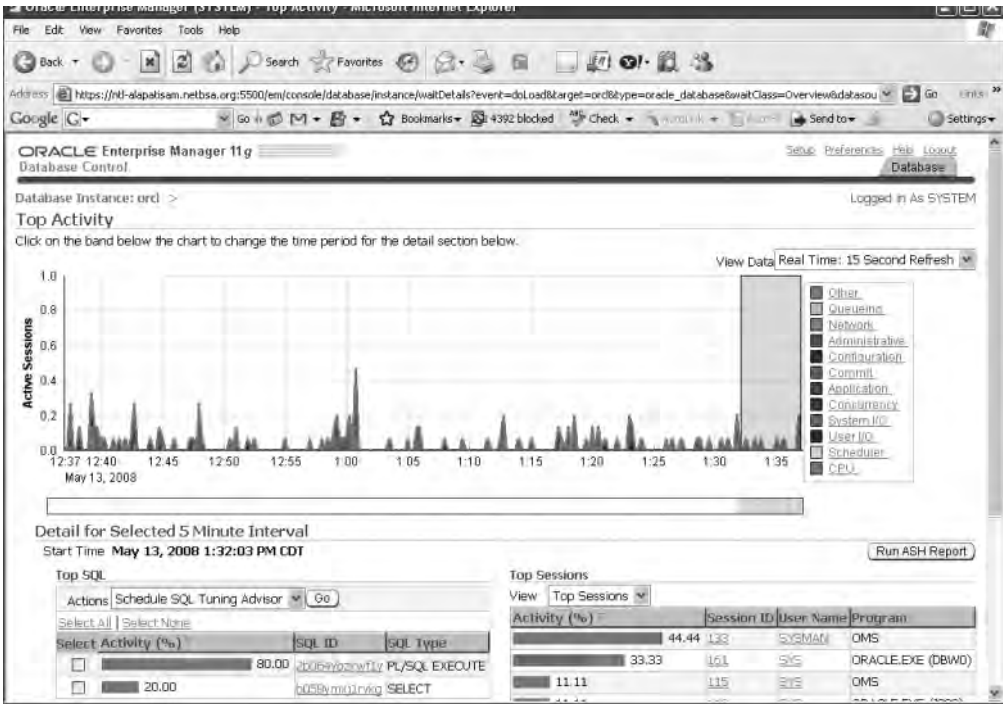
Oracle Enterprise Manager (SYSTEM) - Top Activity - Microsoft Internet Explorer

File Edit View Favorites Tools Help

Back Search Favorites

Address https://ntl-alapatisam.netbsa.org:5500/em/console/database/instance/waitDetails?event=doLoad&target=orcl&type=oracle_database&waitClass=Overview&datasou Go Links

Google G- Go Bookmarks 4392 blocked Check Send to Settings

ORACLE Enterprise Manager 11g
Database Control

Setup Preferences Help Logout
Database

Database Instance: orcl >
Logged in As SYSTEM

Top Activity

Click on the band below the chart to change the time period for the detail section below.

View Data Real Time: 15 Second Refresh

1.0
0.8
0.6
0.4
0.2
0.0
Active Sessions
12:37 12:40 12:45 12:50 12:55 1:00 1:05 1:10 1:15 1:20 1:25 1:30 1:35
May 13, 2008

Other
Queueing
Network
Administrative
Configuration
Commit
Application
Concurrency
System I/O
User I/O
Scheduler
CPU

Detail for Selected 5 Minute Interval

Start Time May 13, 2008 1:32:03 PM CDT

Run ASH Report

Top SQL

Actions Schedule SQL Tuning Advisor Go

Select All | Select None

| Select | Activity (%) | SQL ID | SQL Type |
|---|---|---|---|
| | 80.00 | 2b064ybzkwf1v | PL/SQL EXECUTE |
| | 20.00 | b05fvmrj1rvkg | SELECT |

Top Sessions

View Top Sessions

| Activity (%) | Session ID | User Name | Program |
|---|---|---|---|
| 44.44 | 133 | SYSMAN | OMS |
| 33.33 | 161 | SYS | ORACLE.EXE (DBW0) |
| 11.11 | 115 | SYS | OMS |
| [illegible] | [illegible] | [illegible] | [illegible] |